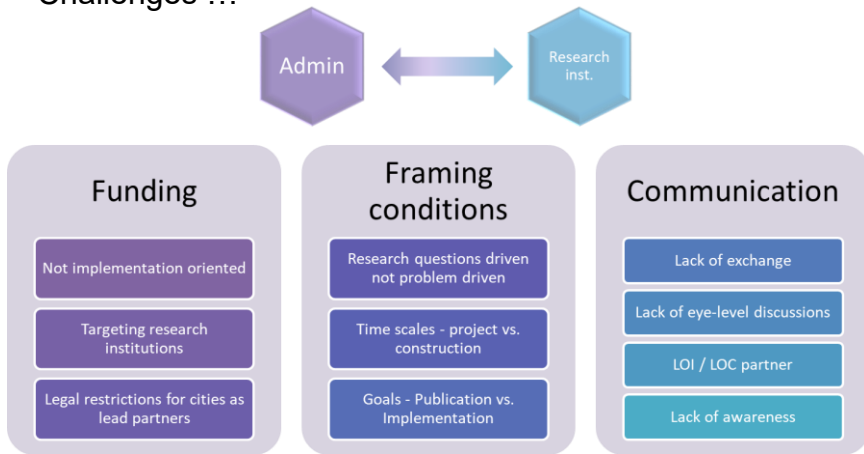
Challenges …

Admin

Research inst.

Funding

Not implementation oriented

Targeting research institutions

Legal restrictions for cities as lead partners

Framing conditions

Research questions driven not problem driven

Time scales - project vs. construction

Goals - Publication vs. Implementation

Communication

Lack of exchange

Lack of eye-level discussions

LOI / LOC partner

Lack of awareness